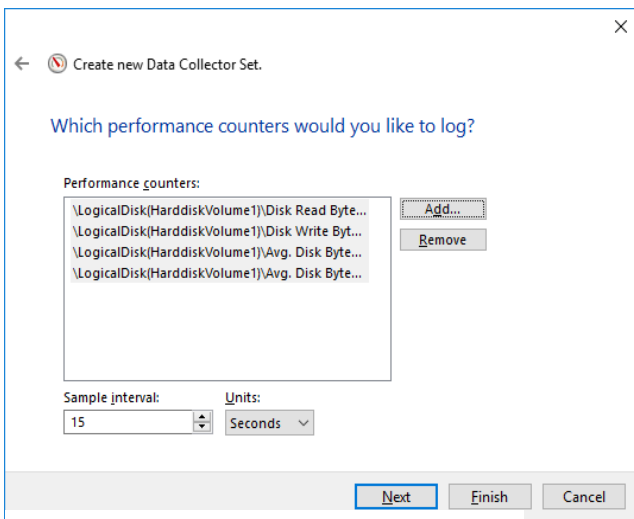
Create new Data Collector Set.

Which performance counters would you like to log?

Performance counters:

\LogicalDisk(HarddiskVolume1)\Disk Read Byte...
\LogicalDisk(HarddiskVolume1)\Disk Write Byt...
\LogicalDisk(HarddiskVolume1)\Avg. Disk Byte...
\LogicalDisk(HarddiskVolume1)\Avg. Disk Byte...

Add...

Remove

Sample interval:

15

Units:

Seconds

Next

Finish

Cancel